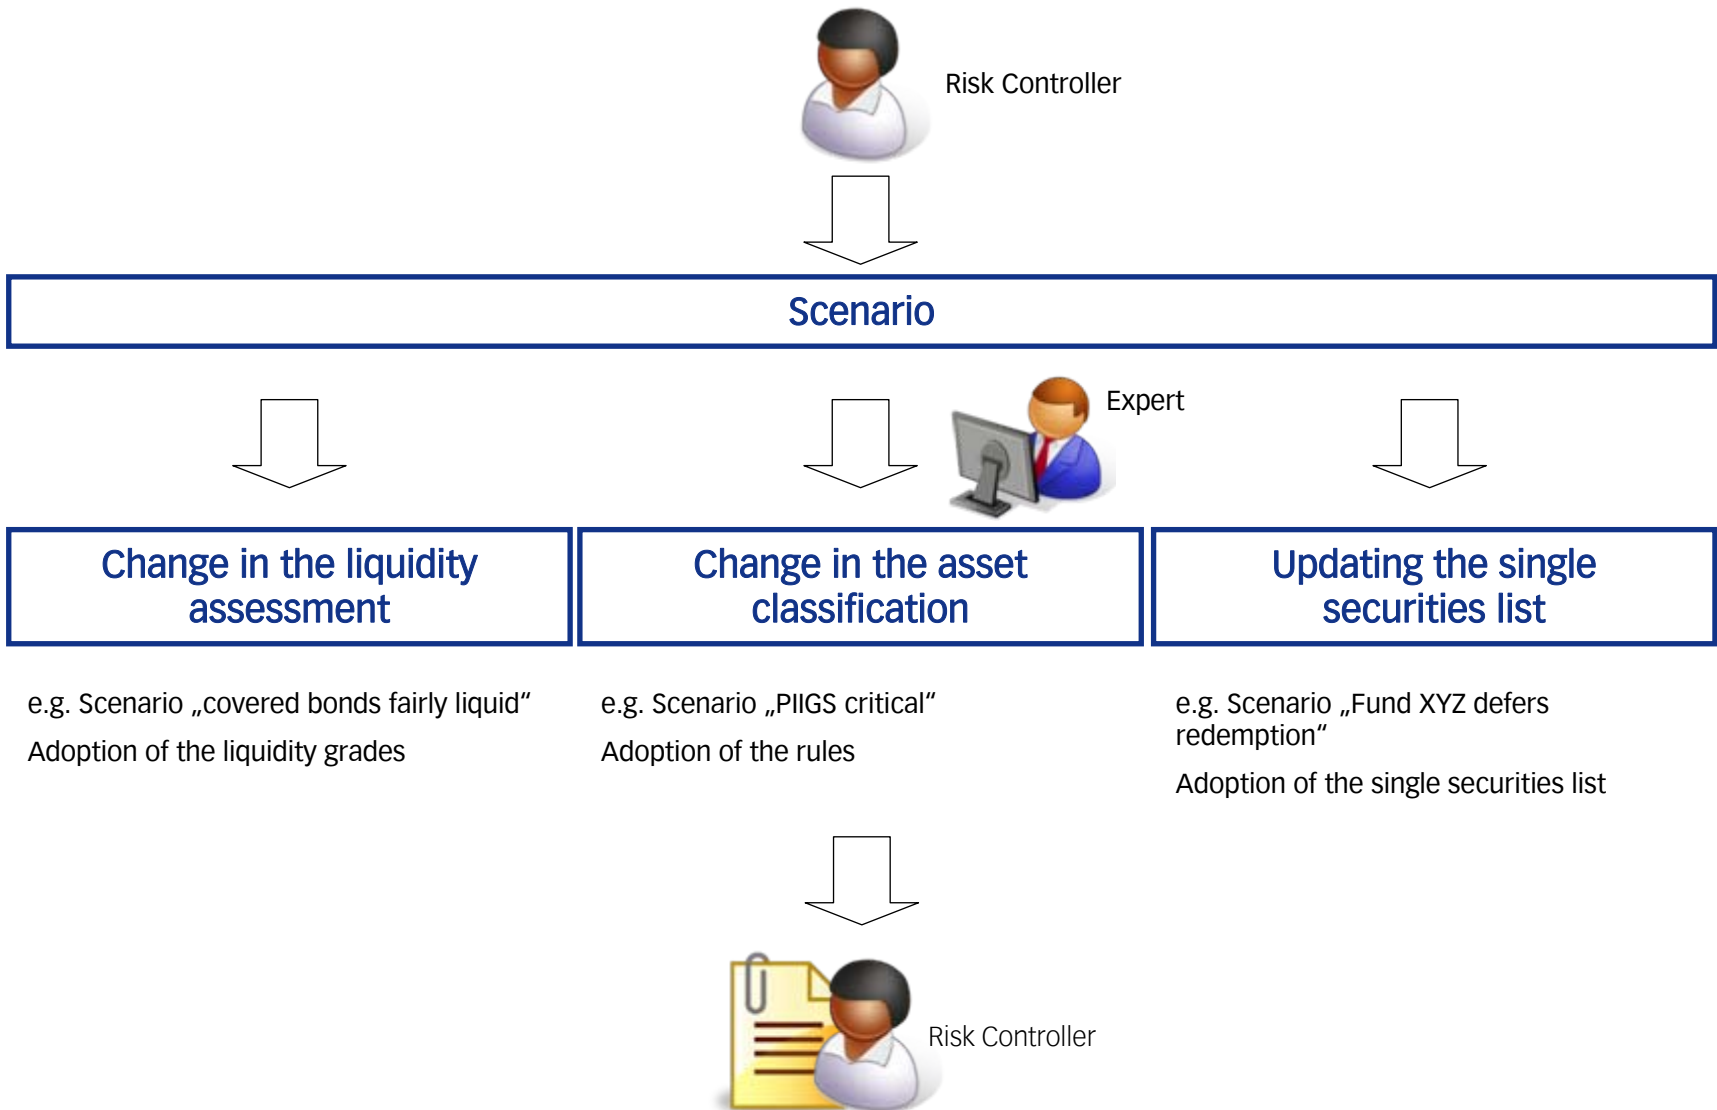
Risk Controller

Scenario

Expert

Change in the liquidity assessment

Change in the asset classification

Updating the single securities list

e.g. Scenario „covered bonds fairly liquid"

Adoption of the liquidity grades

e.g. Scenario „PIIGS critical"

Adoption of the rules

e.g. Scenario „Fund XYZ defers redemption"

Adoption of the single securities list

Risk Controller